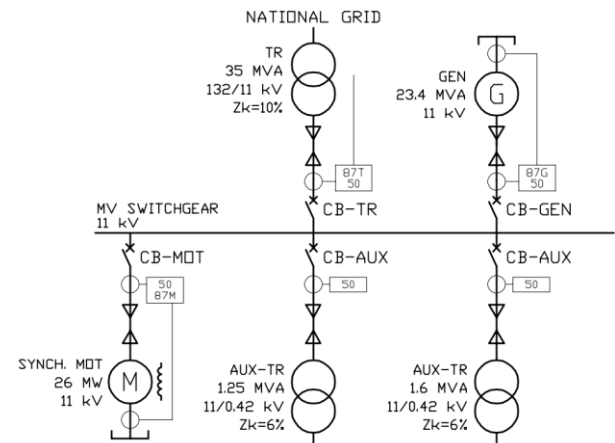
NATIONAL GRID

TR
35 MVA
132/11 kV
Zk=10%

87T
50

CB-TR

GEN
23.4 MVA
11 kV

G

87G
50

CB-GEN

MV SWITCHGEAR
11 kV

CB-MOT

50
87M

SYNCH. MOT
26 MW
11 kV

M

CB-AUX

50

AUX-TR
1.25 MVA
11/0.42 kV
Zk=6%

CB-AUX

50

AUX-TR
1.6 MVA
11/0.42 kV
Zk=6%